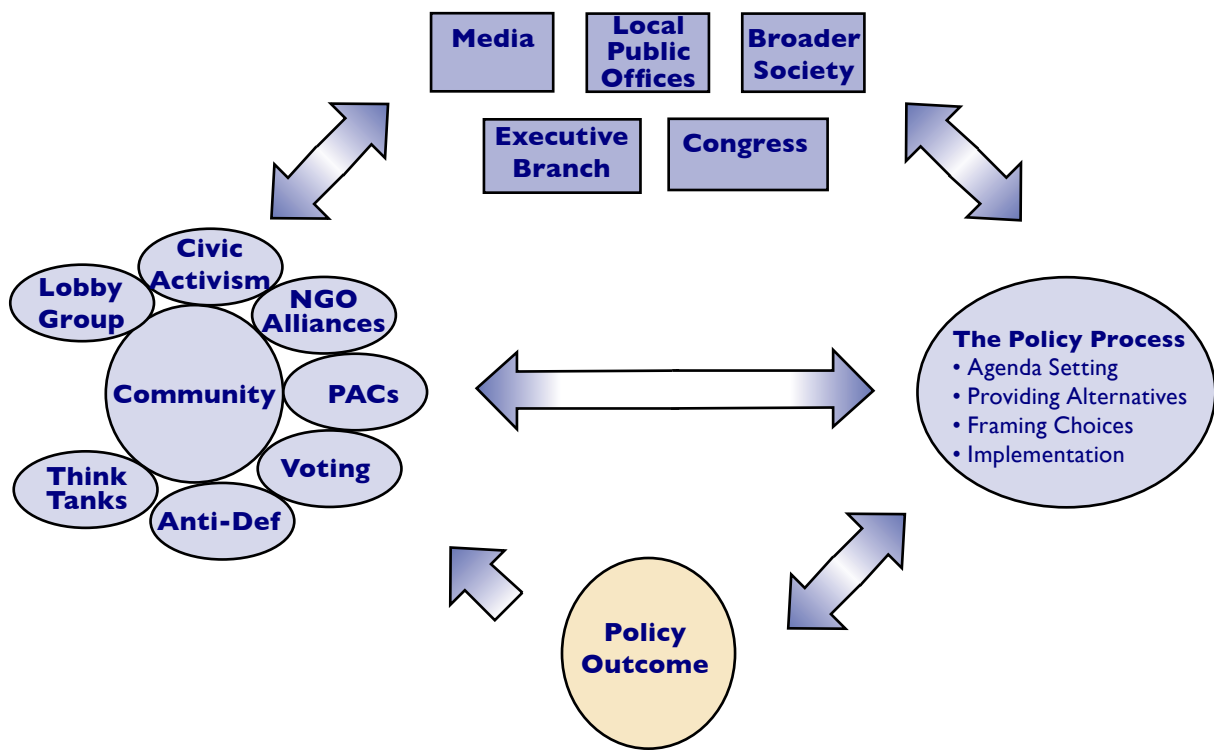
Media

Local Public Offices

Broader Society

Executive Branch

Congress

Civic Activism

Lobby Group

NGO Alliances

Community

PACs

Voting

Think Tanks

Anti-Def

The Policy Process
• Agenda Setting
• Providing Alternatives
• Framing Choices
• Implementation

Policy Outcome